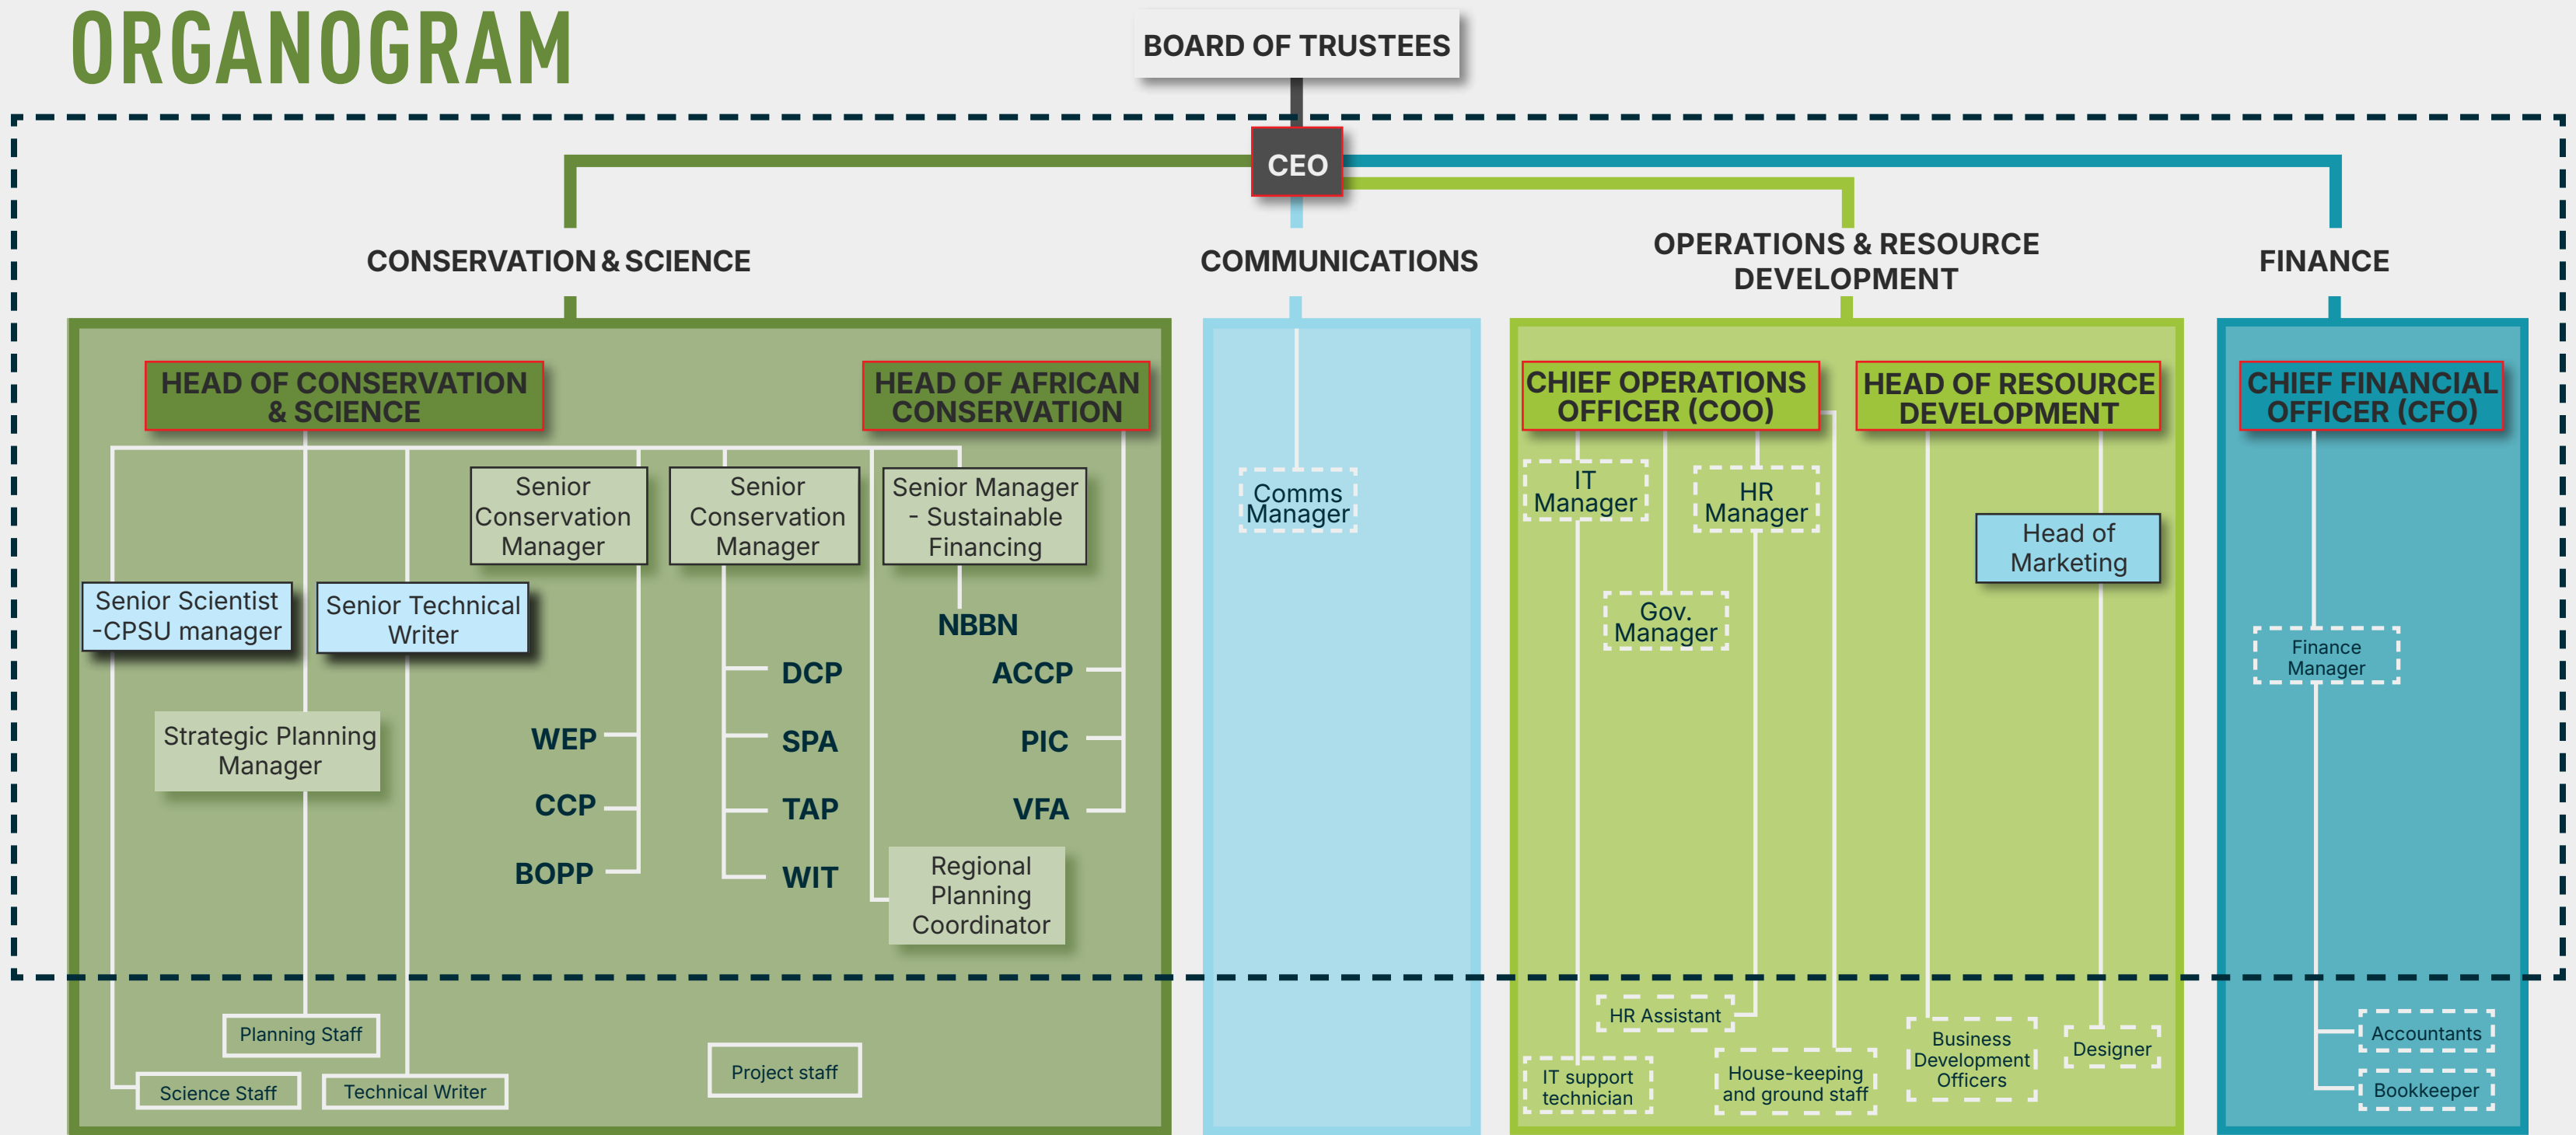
ORGANOGRAM

BOARD OF TRUSTEES

CEO

CONSERVATION & SCIENCE

COMMUNICATIONS

OPERATIONS & RESOURCE DEVELOPMENT

FINANCE

HEAD OF CONSERVATION & SCIENCE

HEAD OF AFRICAN CONSERVATION

Senior Conservation Manager

Senior Conservation Manager

Senior Manager - Sustainable Financing

Senior Scientist -CPSU manager

Senior Technical Writer

NBBN

DCP

ACCP

Strategic Planning Manager

WEP

SPA

PIC

CCP

TAP

VFA

BOPP

WIT

Regional Planning Coordinator

Planning Staff

Project staff

Science Staff

Technical Writer

Comms Manager

CHIEF OPERATIONS OFFICER (COO)

HEAD OF RESOURCE DEVELOPMENT

IT Manager

HR Manager

Head of Marketing

Gov. Manager

HR Assistant

IT support technician

House-keeping and ground staff

Business Development Officers

Designer

CHIEF FINANCIAL OFFICER (CFO)

Finance Manager

Accountants

Bookkeeper